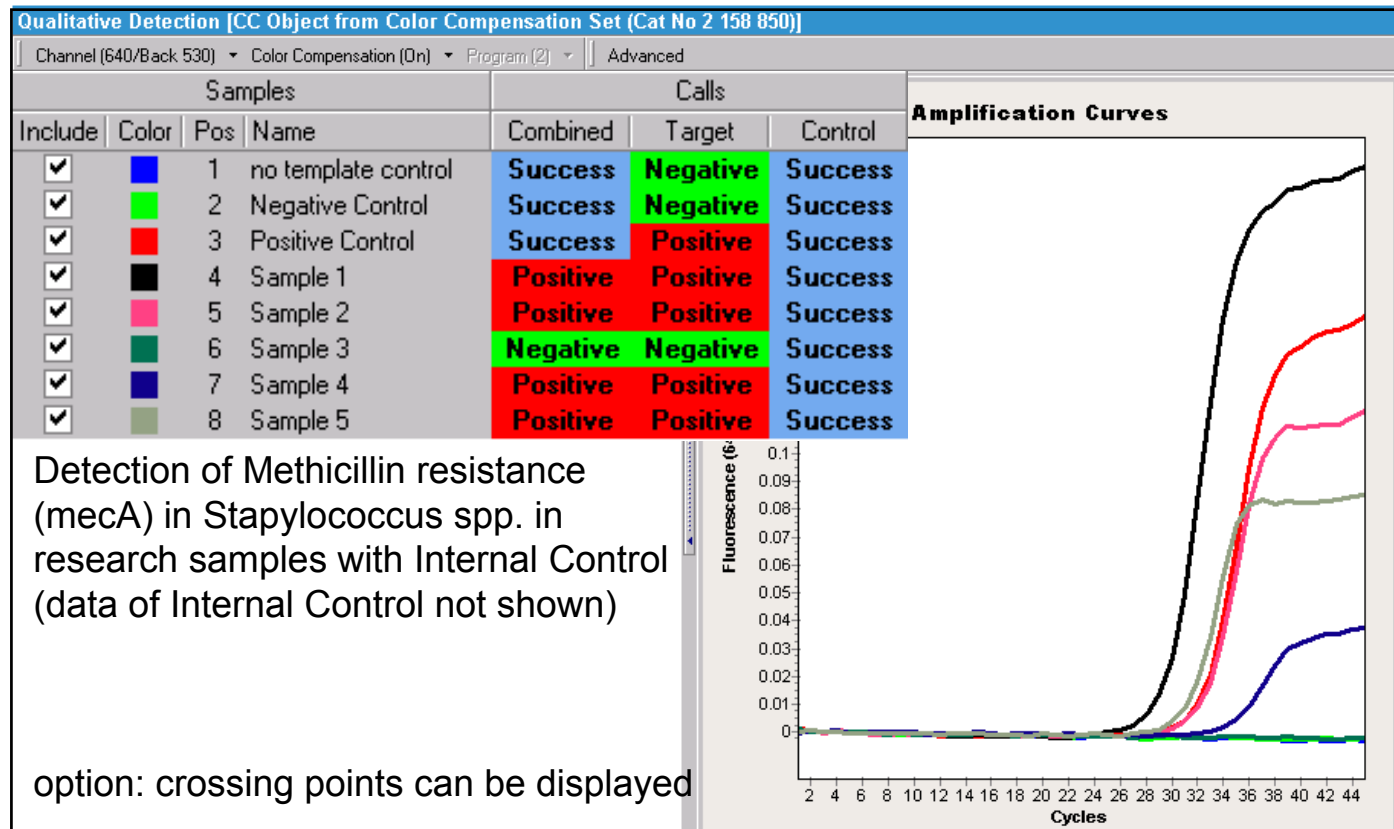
Qualitative Detection [CC Object from Color Compensation Set (Cat No 2 158 850)]

Channel (640/Back 530) ▾ Color Compensation (On) ▾ Program (2) ▾ Advanced

| Include | Color | Pos | Name | Combined | Target | Control |
|---|---|---|---|---|---|---|
| ✔ | | 1 | no template control | Success | Negative | Success |
| ✔ | | 2 | Negative Control | Success | Negative | Success |
| ✔ | | 3 | Positive Control | Success | Positive | Success |
| ✔ | | 4 | Sample 1 | Positive | Positive | Success |
| ✔ | | 5 | Sample 2 | Positive | Positive | Success |
| ✔ | | 6 | Sample 3 | Negative | Negative | Success |
| ✔ | | 7 | Sample 4 | Positive | Positive | Success |
| ✔ | | 8 | Sample 5 | Positive | Positive | Success |

Samples | Calls

Amplification Curves

Detection of Methicillin resistance (mecA) in Stapylococcus spp. in research samples with Internal Control (data of Internal Control not shown)

option: crossing points can be displayed

Fluorescence (6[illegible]

0.1
0.09
0.08
0.07
0.06
0.05
0.04
0.03
0.02
0.01
0

2 4 6 8 10 12 14 16 18 20 22 24 26 28 30 32 34 36 38 40 42 44
Cycles